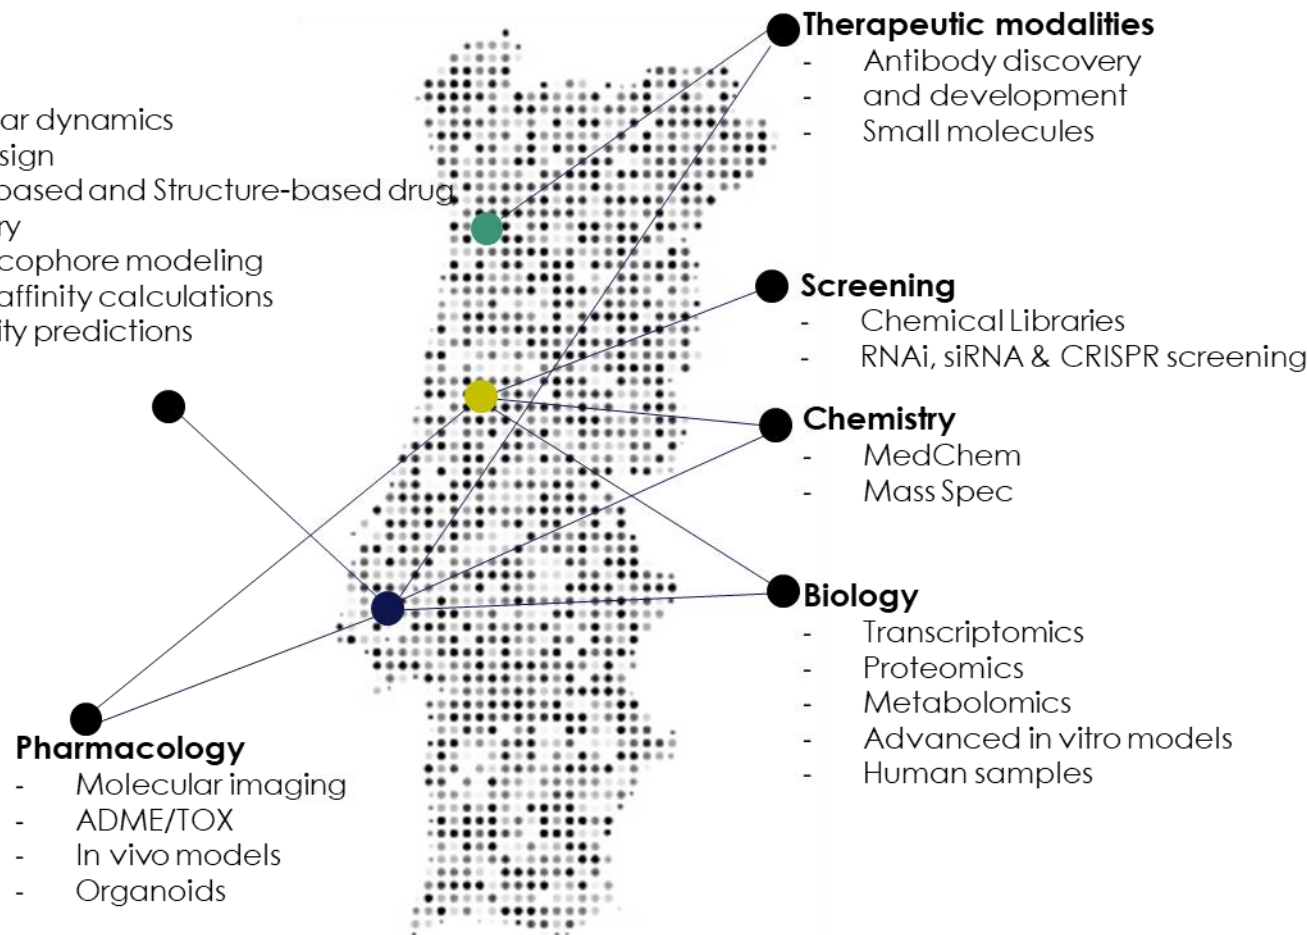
ar dynamics
sign
based and Structure-based drug
ry
cophore modeling
affinity calculations
ity predictions

Therapeutic modalities
- Antibody discovery
- and development
- Small molecules

Screening
- Chemical Libraries
- RNAi, siRNA & CRISPR screening

Chemistry
- MedChem
- Mass Spec

Biology
- Transcriptomics
- Proteomics
- Metabolomics
- Advanced in vitro models
- Human samples

Pharmacology
- Molecular imaging
- ADME/TOX
- In vivo models
- Organoids